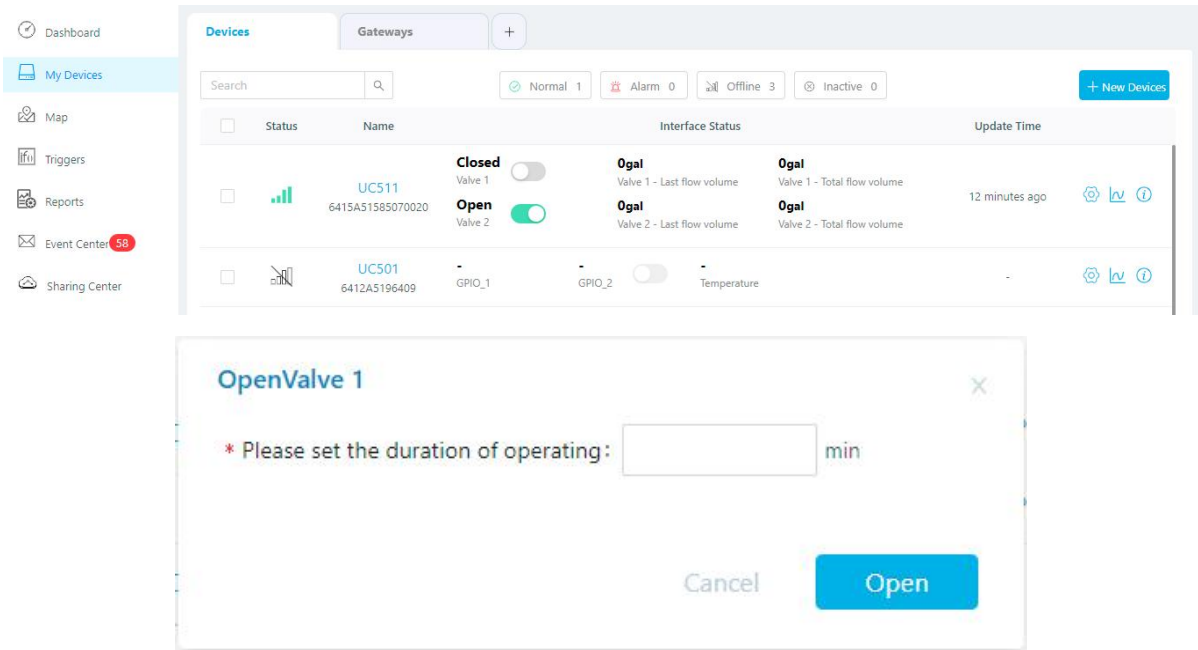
Dashboard
My Devices
Map
Triggers
Reports
Event Center 58
Sharing Center

Devices | Gateways | +

Search

Normal 1 | Alarm 0 | Offline 3 | Inactive 0

+ New Devices

| | Status | Name | Interface Status | | | Update Time | |
|---|---|---|---|---|---|---|---|
| | | UC511 6415A51585070020 | Closed Valve 1 / Open Valve 2 | 0gal Valve 1 - Last flow volume / 0gal Valve 2 - Last flow volume | 0gal Valve 1 - Total flow volume / 0gal Valve 2 - Total flow volume | 12 minutes ago | |
| | | UC501 6412A5196409 | - GPIO_1 | - GPIO_2 | - Temperature | - | |

OpenValve 1

× 

* Please set the duration of operating : min

Cancel

Open